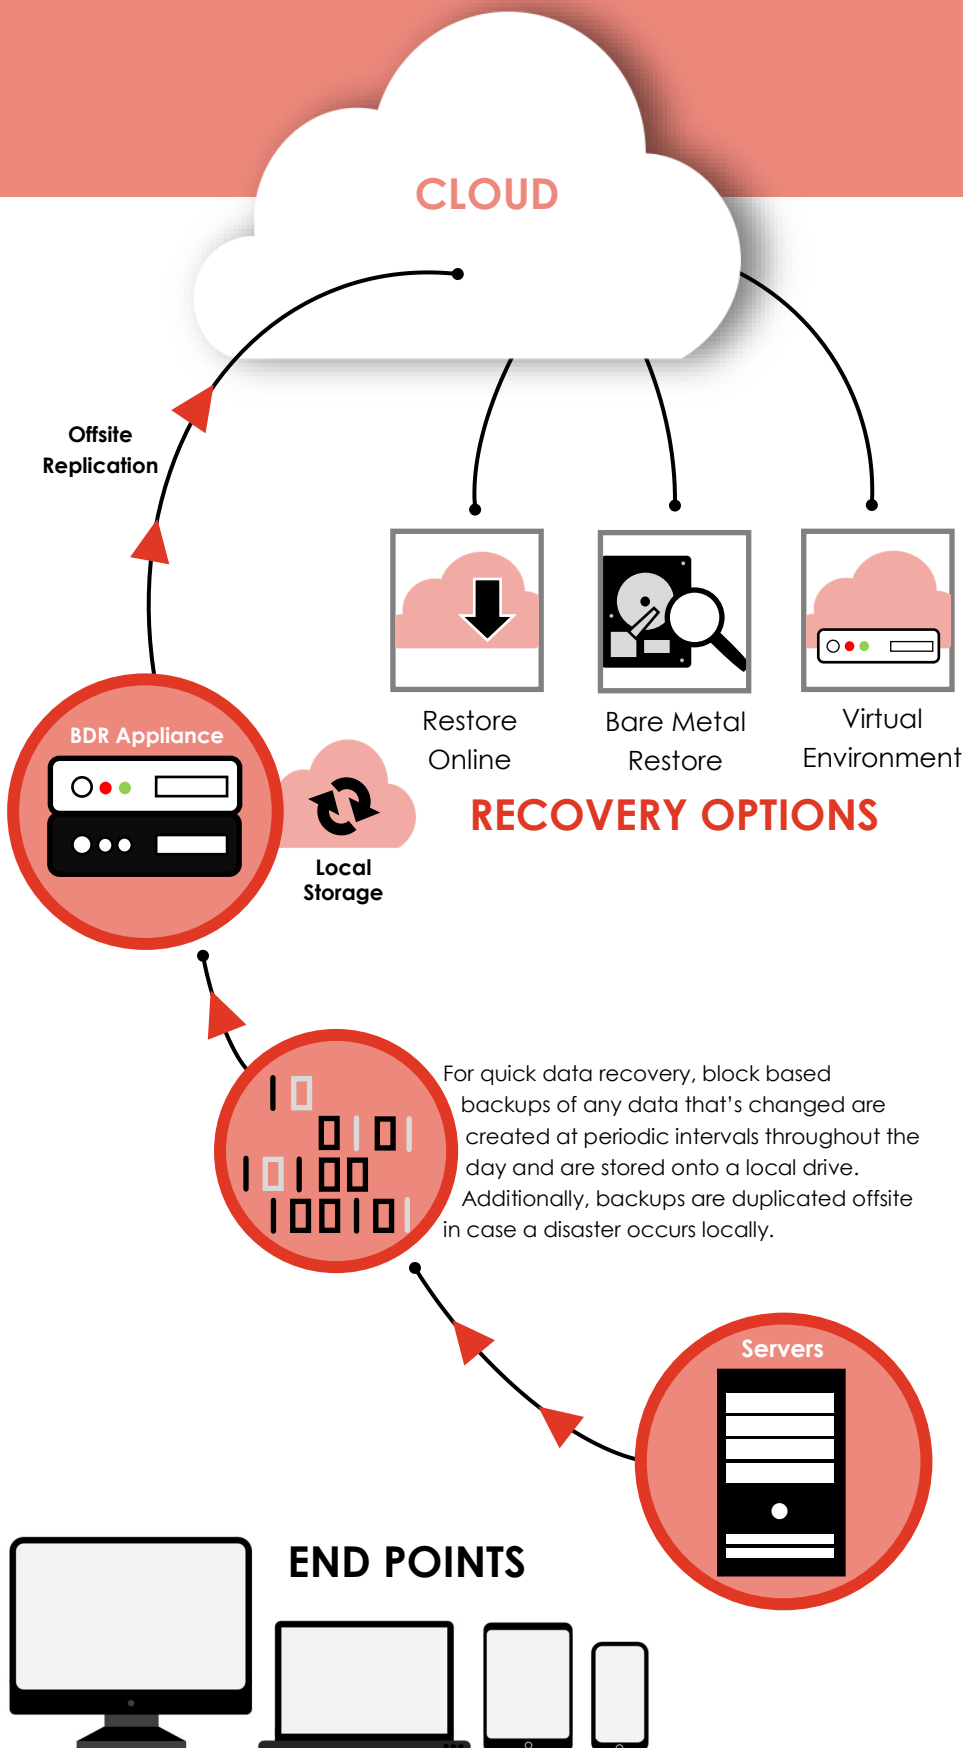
CLOUD

Offsite Replication

Restore Online

Bare Metal Restore

Virtual Environment

RECOVERY OPTIONS

BDR Appliance

Local Storage

For quick data recovery, block based backups of any data that's changed are created at periodic intervals throughout the day and are stored onto a local drive. Additionally, backups are duplicated offsite in case a disaster occurs locally.

Servers

END POINTS